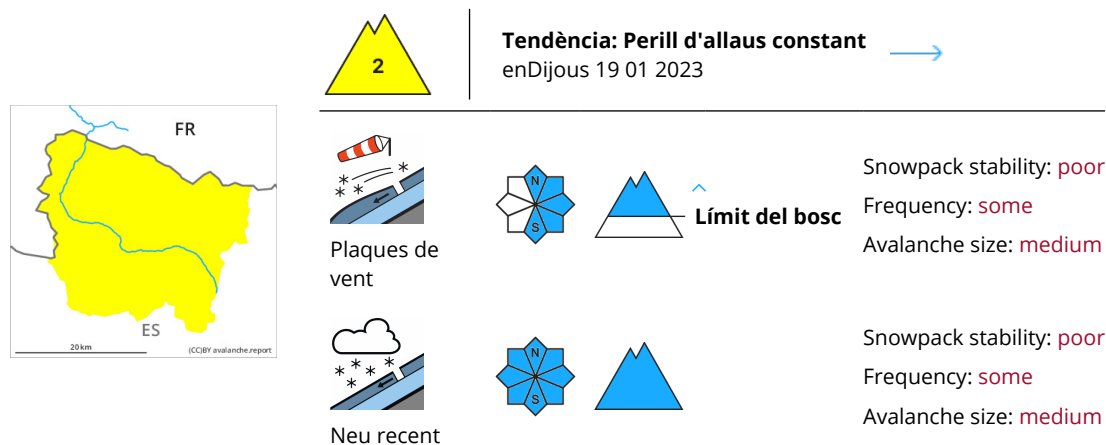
FR

ES

20 km

(CC)BY avalanche.report

2

Tendència: Perill d'allaus constant

enDijous 19 01 2023

Plaques de vent

N

S

Límit del bosc

Snowpack stability: poor

Frequency: some

Avalanche size: medium

Neu recent

N

S

Snowpack stability: poor

Frequency: some

Avalanche size: medium